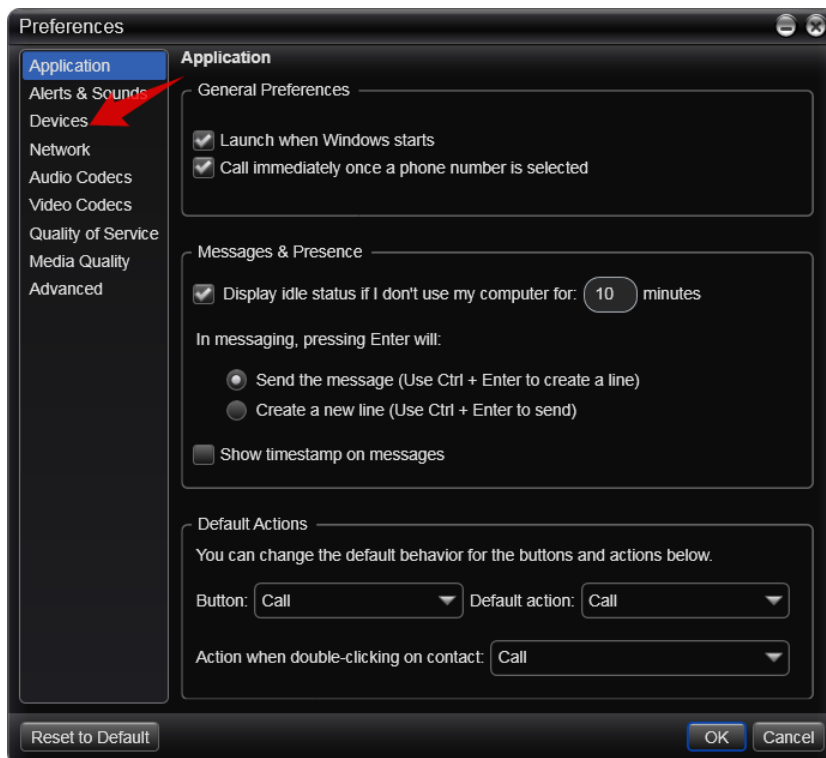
Preferences

Application
Alerts & Sounds
Devices
Network
Audio Codecs
Video Codecs
Quality of Service
Media Quality
Advanced

Application

General Preferences

Launch when Windows starts
Call immediately once a phone number is selected

Messages & Presence

Display idle status if I don't use my computer for: 10 minutes

In messaging, pressing Enter will:

Send the message (Use Ctrl + Enter to create a line)
Create a new line (Use Ctrl + Enter to send)

Show timestamp on messages

Default Actions

You can change the default behavior for the buttons and actions below.

Button: Call Default action: Call

Action when double-clicking on contact: Call

Reset to Default

OK Cancel